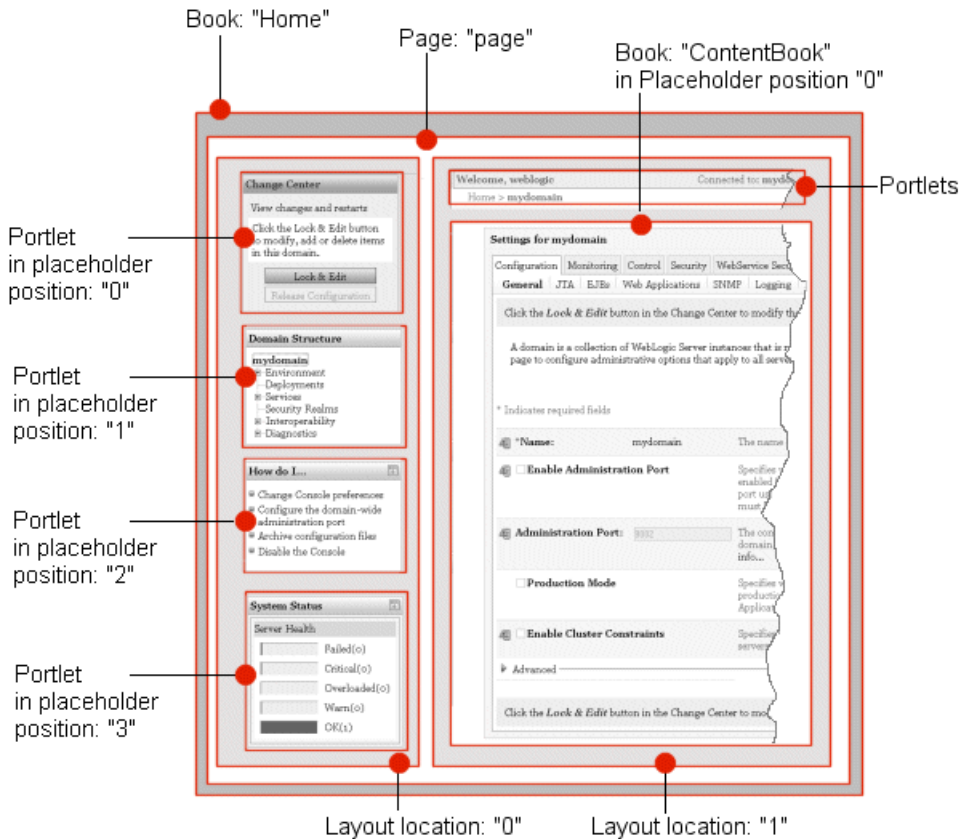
Book: "Home"

Page: "page"

Book: "ContentBook" in Placeholder position "0"

Portlets

Portlet in placeholder position: "0"

Portlet in placeholder position: "1"

Portlet in placeholder position: "2"

Portlet in placeholder position: "3"

Change Center

View changes and restarts

Click the Lock & Edit button to modify, add or delete items in this domain.

Lock & Edit

Release Configuration

Domain Structure

mydomain
Environment
Deployments
Services
Security Realms
Interoperability
Diagnostics

How do I...

Change Console preferences
Configure the domain-wide administration port
Archive configuration files
Disable the Console

System Status

Server Health

Failed(0)
Critical(0)
Overloaded(0)
Warn(0)
OK(1)

Welcome, weblogic

Connected to: myd

Home > mydomain

Settings for mydomain

Configuration | Monitoring | Control | Security | WebService Sec

General | JTA | EJBs | Web Applications | SNMP | Logging

Click the *Lock & Edit* button in the Change Center to modify th

A domain is a collection of WebLogic Server instances that is m page to configure administrative options that apply to all serve

* Indicates required fields

*Name: mydomain The name

Enable Administration Port Specifies enabled port u must

Administration Port: 9002 The co domain info...

Production Mode Specifies producti Applica

Enable Cluster Constraints Specifie server

Advanced

Click the *Lock & Edit* button in the Change Center to mo

Layout location: "0"

Layout location: "1"